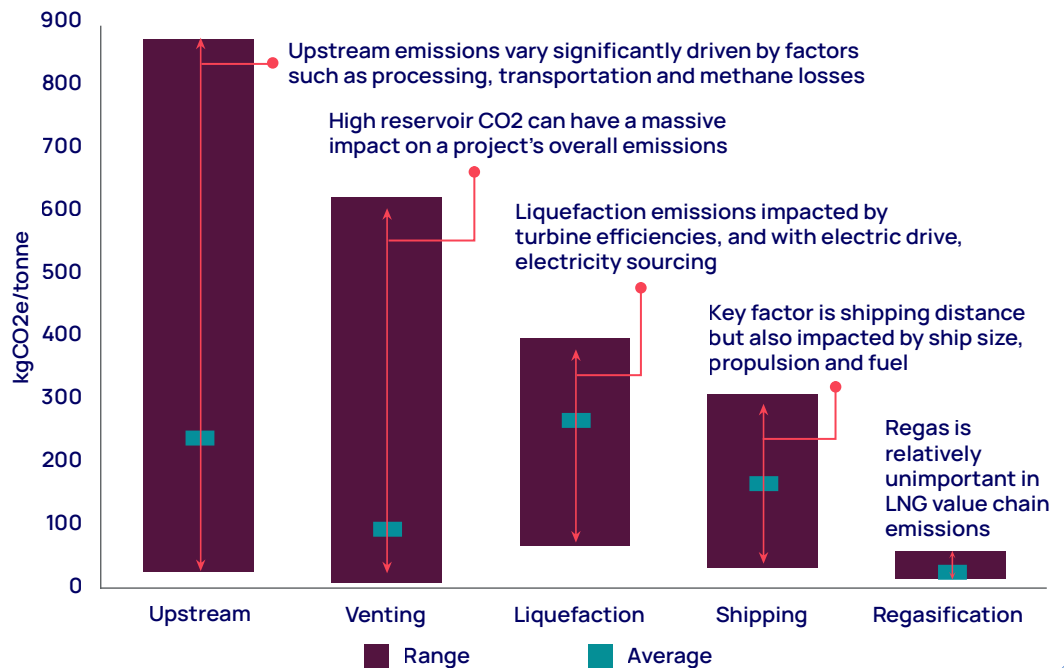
900
800
700
600
500
400
300
200
100
0

kgCO2e/tonne

Upstream emissions vary significantly driven by factors such as processing, transportation and methane losses

High reservoir CO2 can have a massive impact on a project's overall emissions

Liquefaction emissions impacted by turbine efficiencies, and with electric drive, electricity sourcing

Key factor is shipping distance but also impacted by ship size, propulsion and fuel

Regas is relatively unimportant in LNG value chain emissions

Upstream
Venting
Liquefaction
Shipping
Regasification

Range
Average